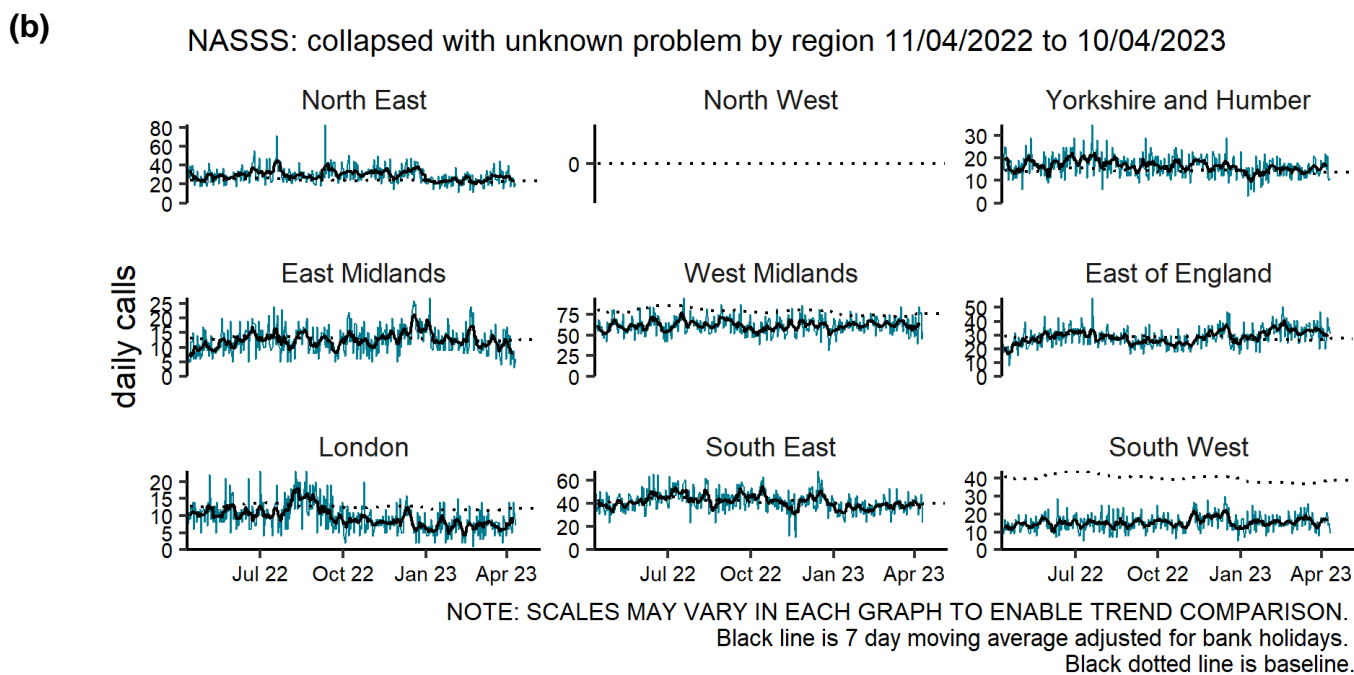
(b)

NASSS: collapsed with unknown problem by region 11/04/2022 to 10/04/2023

daily calls

North East
80
60
40
20
0

North West
0

Yorkshire and Humber
30
20
10
0

East Midlands
25
20
15
10
5
0

West Midlands
75
50
25
0

East of England
50
40
30
20
10
0

London
20
15
10
5
0
Jul 22 Oct 22 Jan 23 Apr 23

South East
60
40
20
0
Jul 22 Oct 22 Jan 23 Apr 23

South West
40
30
20
10
0
Jul 22 Oct 22 Jan 23 Apr 23

NOTE: SCALES MAY VARY IN EACH GRAPH TO ENABLE TREND COMPARISON.
Black line is 7 day moving average adjusted for bank holidays.
Black dotted line is baseline.